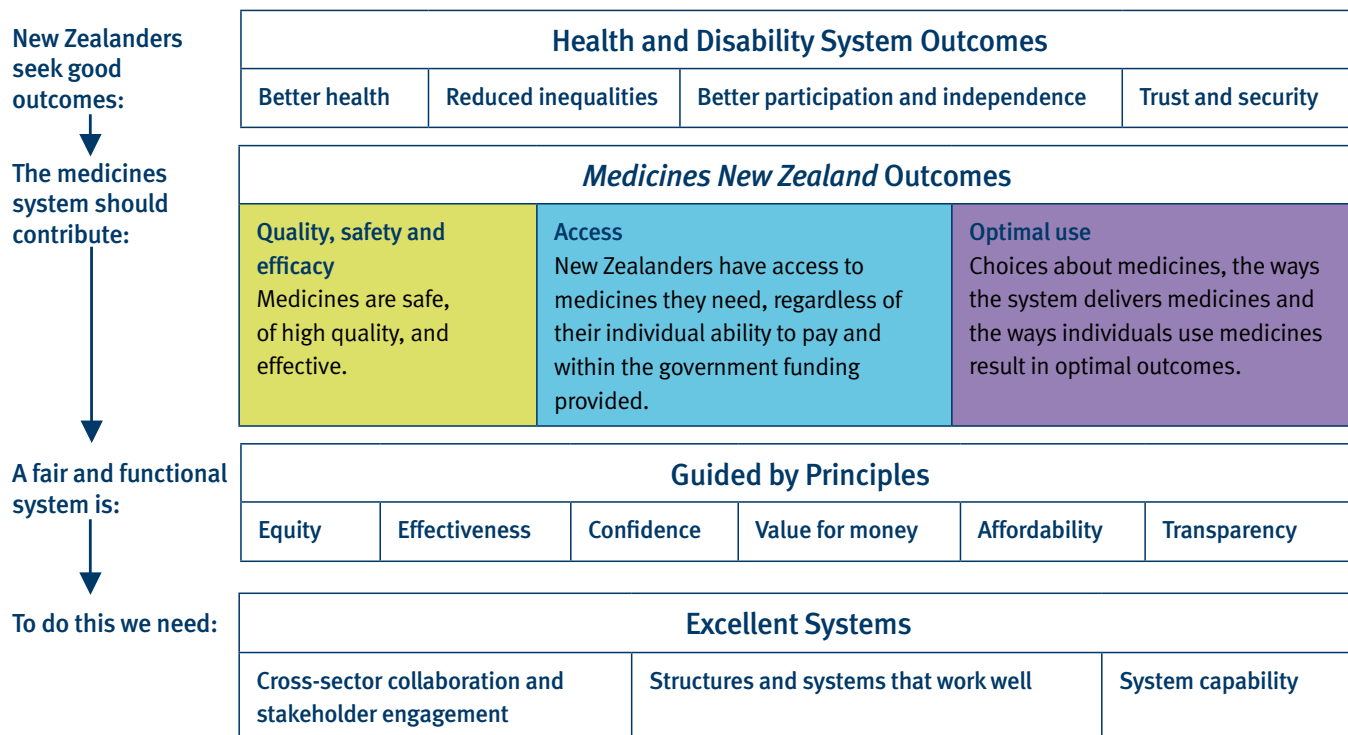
New Zealanders seek good outcomes:

Health and Disability System Outcomes

| Better health | Reduced inequalities | Better participation and independence | Trust and security |
|---|---|---|---|

The medicines system should contribute:

*Medicines New Zealand* Outcomes

| Quality, safety and efficacy<br>Medicines are safe, of high quality, and effective. | Access<br>New Zealanders have access to medicines they need, regardless of their individual ability to pay and within the government funding provided. | Optimal use<br>Choices about medicines, the ways the system delivers medicines and the ways individuals use medicines result in optimal outcomes. |
|---|---|---|

A fair and functional system is:

Guided by Principles

| Equity | Effectiveness | Confidence | Value for money | Affordability | Transparency |
|---|---|---|---|---|---|

To do this we need:

Excellent Systems

| Cross-sector collaboration and stakeholder engagement | Structures and systems that work well | System capability |
|---|---|---|